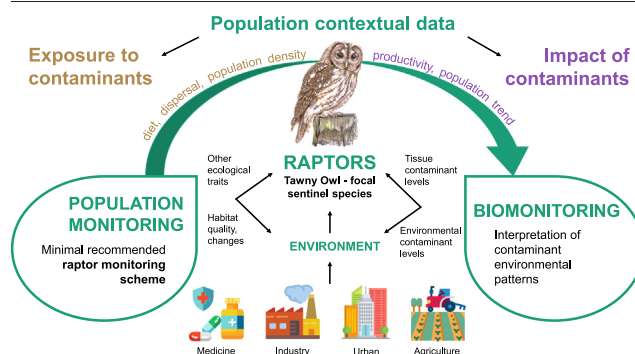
Population contextual data

Exposure to contaminants

Impact of contaminants

diet, dispersal, population density

productivity, population trend

POPULATION MONITORING

Minimal recommended raptor monitoring scheme

Other ecological traits

Habitat quality, changes

RAPTORS

Tawny Owl - focal sentinel species

ENVIRONMENT

Tissue contaminant levels

Environmental contaminant levels

BIOMONITORING

Interpretation of contaminant environmental patterns

Medicine

Industry

Urban

Agriculture